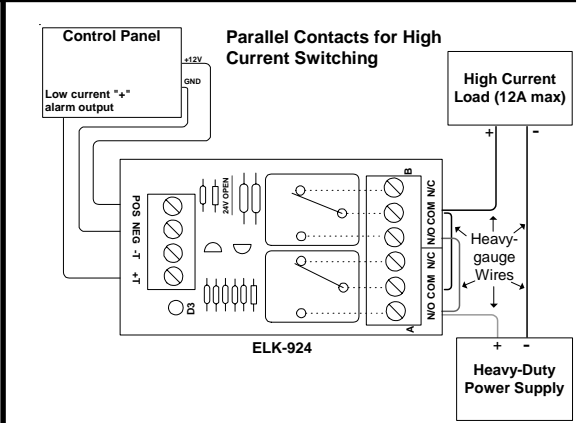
Control Panel

+12V

GND

Low current "+" alarm output

Parallel Contacts for High Current Switching

High Current Load (12A max)

+ -

POS NEG -T +T

24V OPEN

D3

B

N/C COM N/O

N/C COM N/O

A

Heavy-gauge Wires

ELK-924

+ -

Heavy-Duty Power Supply